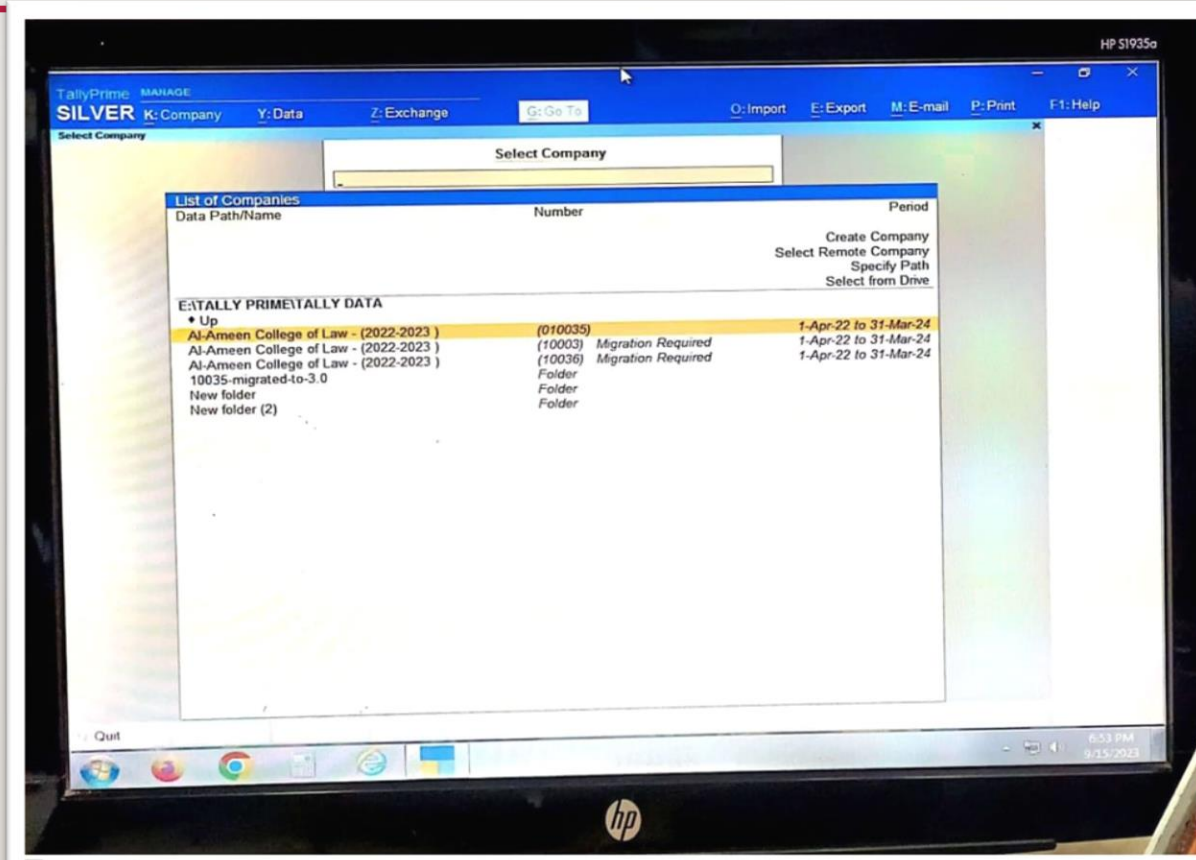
HP S1935a

TallyPrime MANAGE
SILVER K: Company Y: Data Z: Exchange G: Go To O: Import E: Export M: E-mail P: Print F1: Help

Select Company

Select Company

List of Companies

| Data Path/Name | Number | Period |
|---|---|---|
| | | Create Company |
| | | Select Remote Company |
| | | Specify Path |
| | | Select from Drive |
| E:\TALLY PRIME\TALLY DATA | | |
| • Up | | |
| Al-Ameen College of Law - (2022-2023 ) | (010035) | 1-Apr-22 to 31-Mar-24 |
| Al-Ameen College of Law - (2022-2023 ) | (10003) Migration Required | 1-Apr-22 to 31-Mar-24 |
| Al-Ameen College of Law - (2022-2023 ) | (10036) Migration Required | 1-Apr-22 to 31-Mar-24 |
| 10035-migrated-to-3.0 | Folder | |
| New folder | Folder | |
| New folder (2) | Folder | |

Quit

6:53 PM
9/15/2023

hp